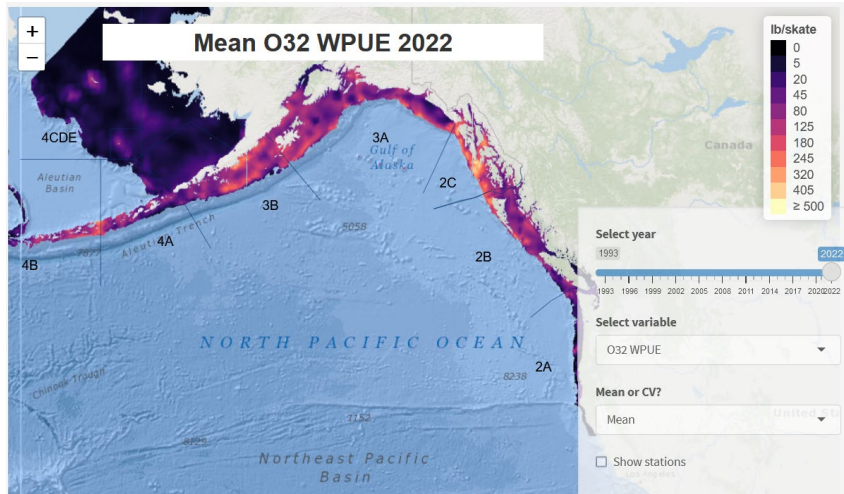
+
−

Mean O32 WPUE 2022

lb/skate
0
5
20
45
80
125
180
245
320
405
≥ 500

4CDE
Aleutian Basin
3A
Gulf of Alaska
Canada
2C
3B
4A
Aleutian Trench
5058
4B
7679
2B

Select year
1993
2022
1993 1996 1999 2002 2005 2008 2011 2014 2017 2020 2022

NORTH PACIFIC OCEAN
2A
8238

Select variable
O32 WPUE

Chinook Trough
Mean or CV?
Mean
7152
United St
5295

Northeast Pacific Basin
Show stations